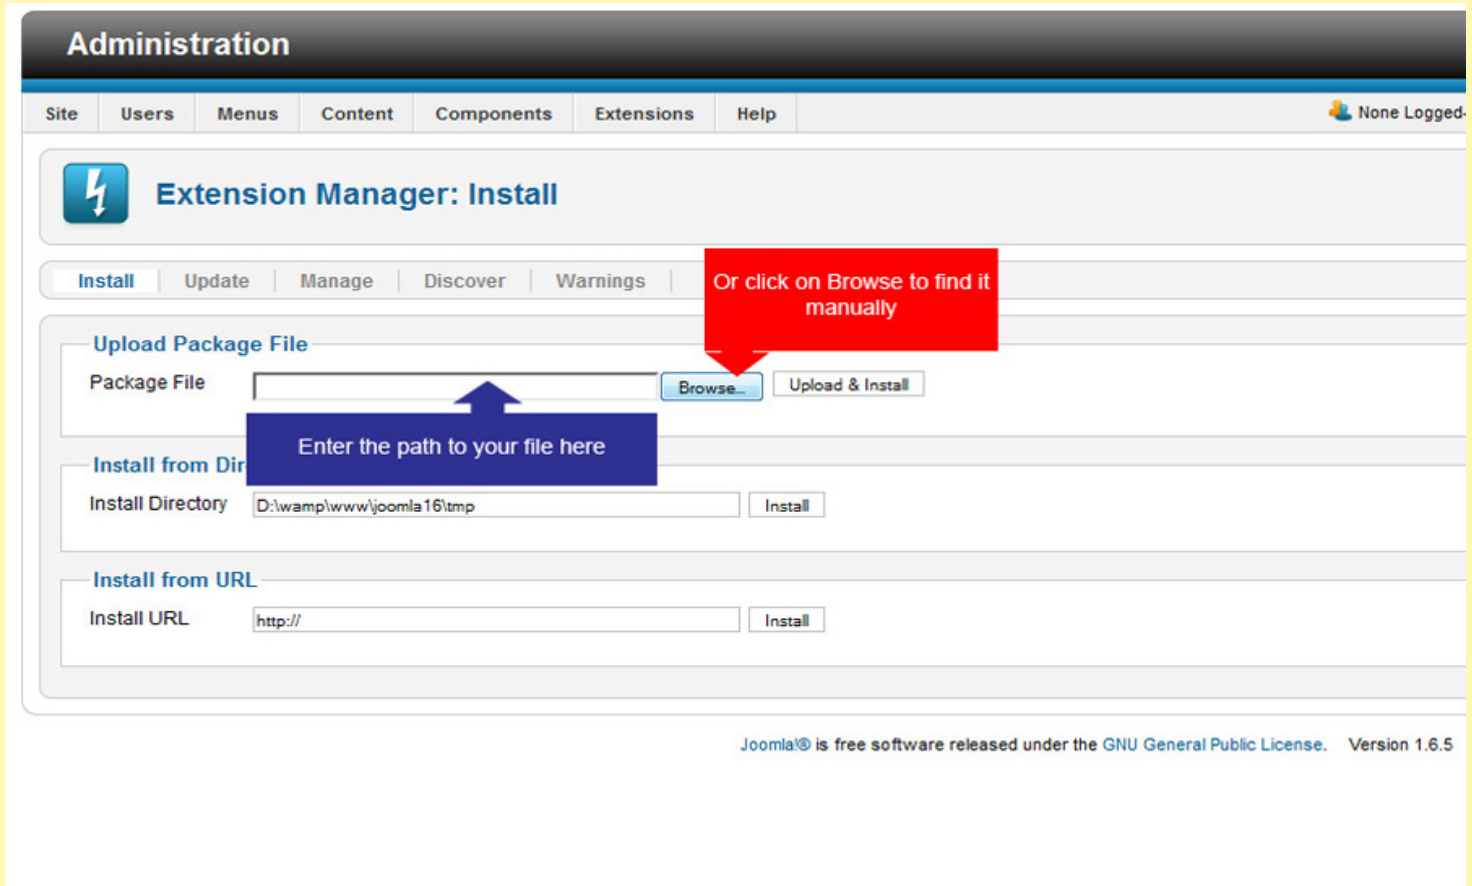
Administration

Site | Users | Menus | Content | Components | Extensions | Help

None Logged-

Extension Manager: Install

Install | Update | Manage | Discover | Warnings

Or click on Browse to find it manually

Upload Package File

Package File

Browse...

Upload & Install

Enter the path to your file here

Install from Dir

Install Directory

D:\wamp\www\joomla16\tmp

Install

Install from URL

Install URL

http://

Install

Joomla!® is free software released under the GNU General Public License. Version 1.6.5